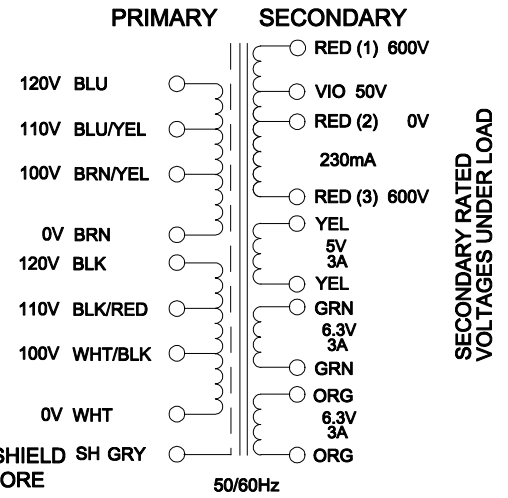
PRIMARY SECONDARY

120V BLU
110V BLU/YEL
100V BRN/YEL
0V BRN
120V BLK
110V BLK/RED
100V WHT/BLK
0V WHT
SHIELD SH GRY
ORE

RED (1) 600V
VIO 50V
RED (2) 0V
230mA
RED (3) 600V
YEL
5V
3A
YEL
GRN
6.3V
3A
GRN
ORG
6.3V
3A
ORG

50/60Hz

SECONDARY RATED VOLTAGES UNDER LOAD